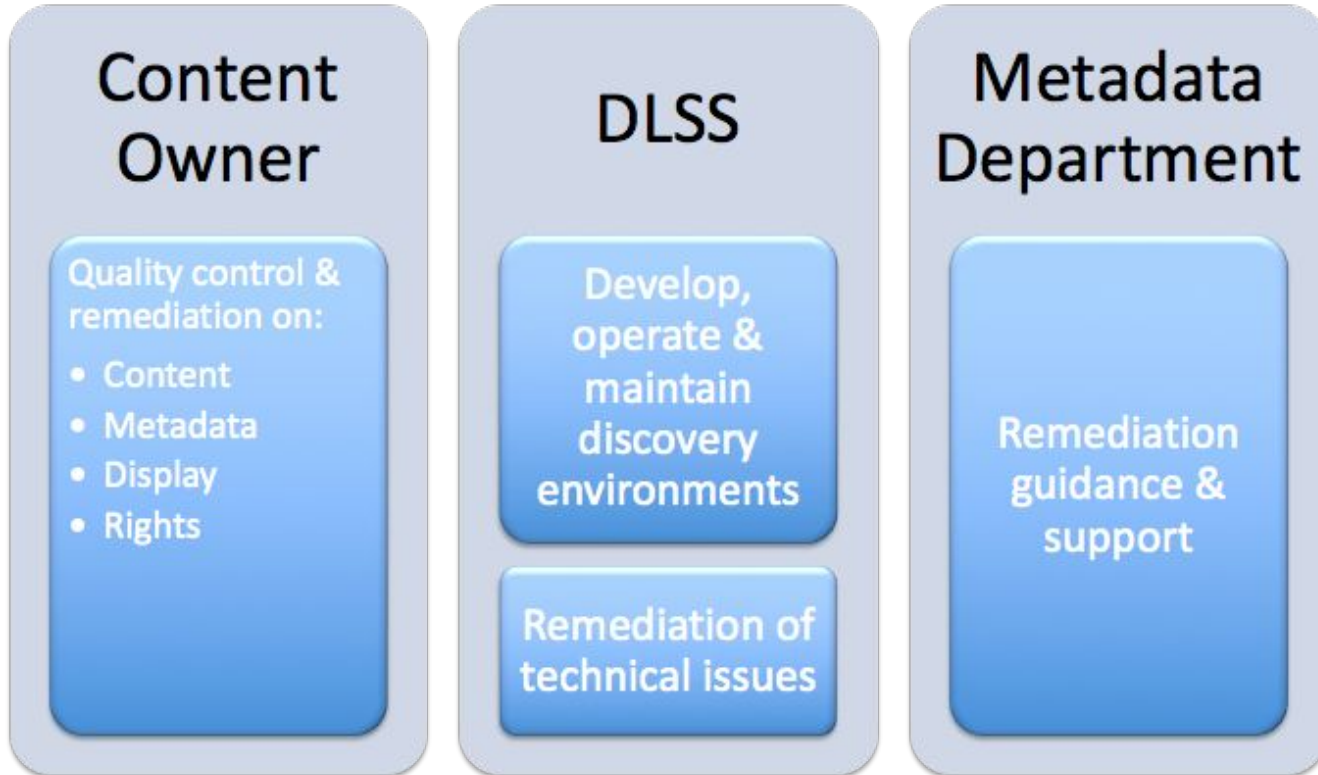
Content Owner

Quality control & remediation on:
• Content
• Metadata
• Display
• Rights

DLSS

Develop, operate & maintain discovery environments

Remediation of technical issues

Metadata Department

Remediation guidance & support